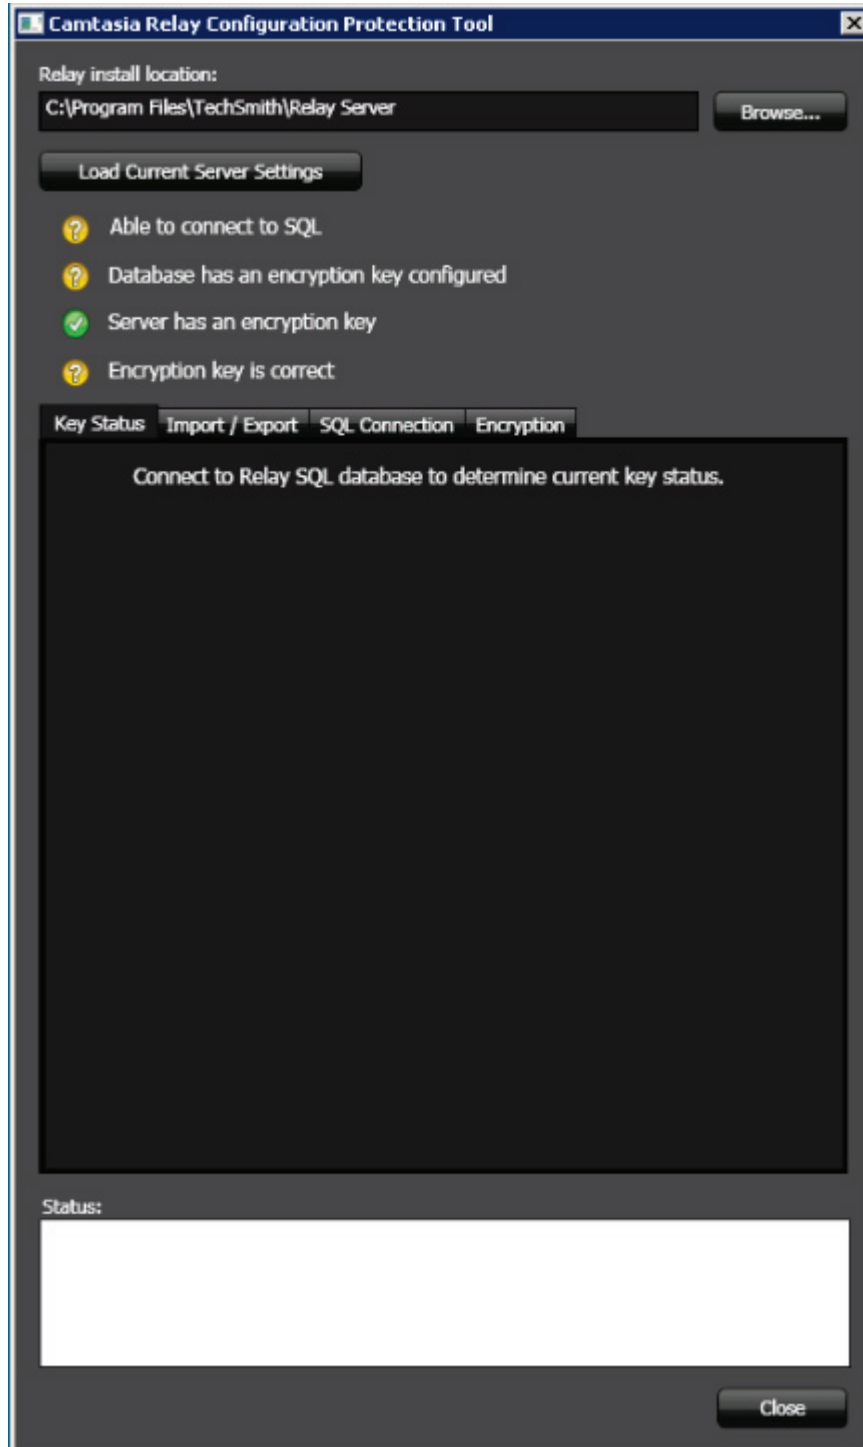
Camtasia Relay Configuration Protection Tool

Relay install location:

C:\Program Files\TechSmith\Relay Server

Browse...

Load Current Server Settings

Able to connect to SQL

Database has an encryption key configured

Server has an encryption key

Encryption key is correct

Key Status | Import / Export | SQL Connection | Encryption

Connect to Relay SQL database to determine current key status.

Status:

Close